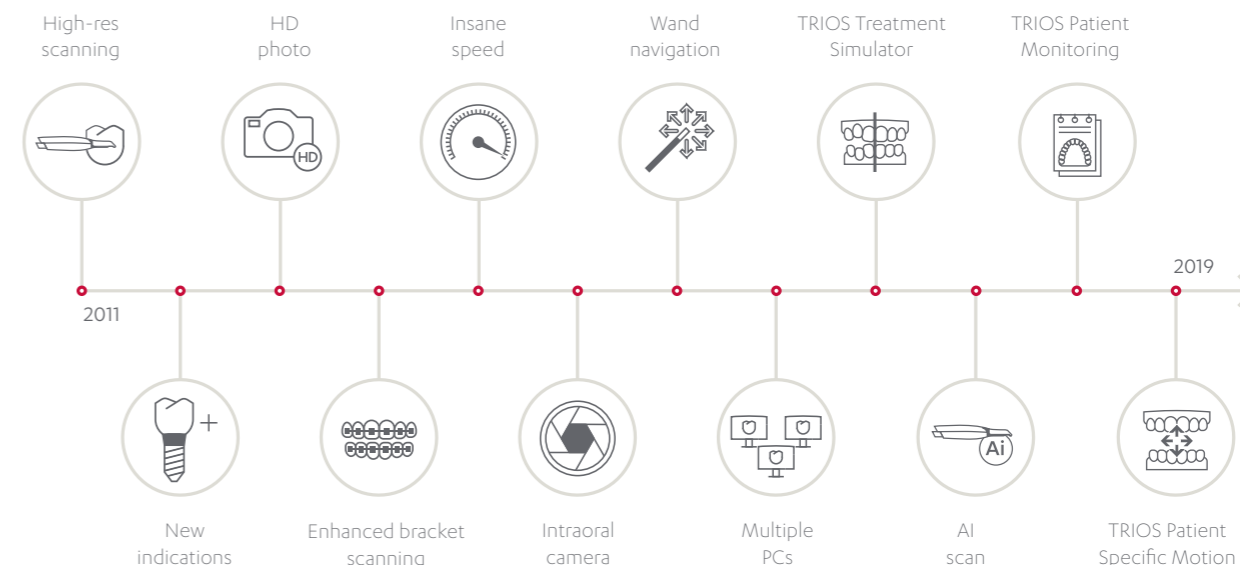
High-res scanning

HD photo

Insane speed

Wand navigation

TRIOS Treatment Simulator

TRIOS Patient Monitoring

HD

Ai

2011

2019

New indications

Enhanced bracket scanning

Intraoral camera

Multiple PCs

AI scan

TRIOS Patient Specific Motion